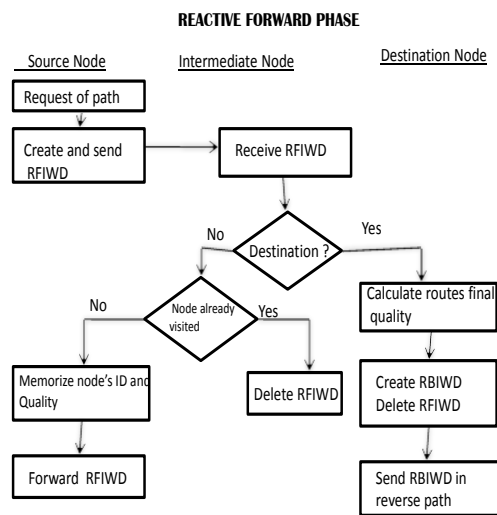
REACTIVE FORWARD PHASE

Source Node

Intermediate Node

Destination Node

Request of path

Create and send RFIWD

Receive RFIWD

Destination ?

No

Yes

Node already visited

No

Yes

Calculate routes final quality

Memorize node's ID and Quality

Delete RFIWD

Create RBIWD
Delete RFIWD

Forward RFIWD

Send RBIWD in reverse path